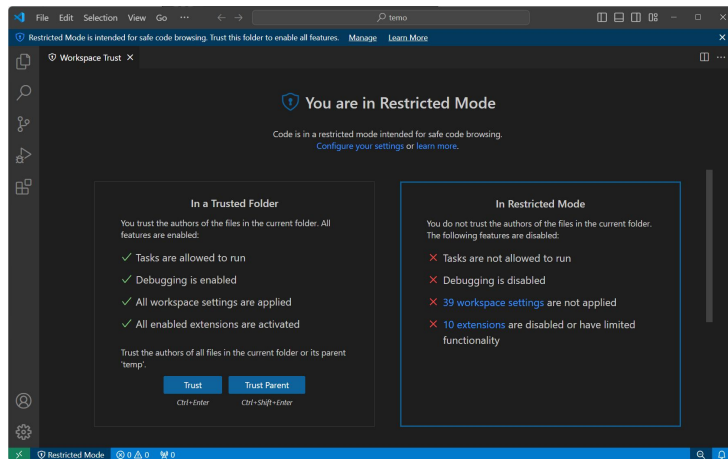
File Edit Selection View Go ···

temo

Restricted Mode is intended for safe code browsing. Trust this folder to enable all features. Manage Learn More

Workspace Trust ×

You are in Restricted Mode

Code is in a restricted mode intended for safe code browsing. Configure your settings or learn more.

In a Trusted Folder

You trust the authors of the files in the current folder. All features are enabled:

✓ Tasks are allowed to run

✓ Debugging is enabled

✓ All workspace settings are applied

✓ All enabled extensions are activated

Trust the authors of all files in the current folder or its parent 'temp'.

Trust
Ctrl+Enter

Trust Parent
Ctrl+Shift+Enter

In Restricted Mode

You do not trust the authors of the files in the current folder. The following features are disabled:

× Tasks are not allowed to run

× Debugging is disabled

× 39 workspace settings are not applied

× 10 extensions are disabled or have limited functionality

Restricted Mode ⊗ 0 ⚠ 0 ⚡0